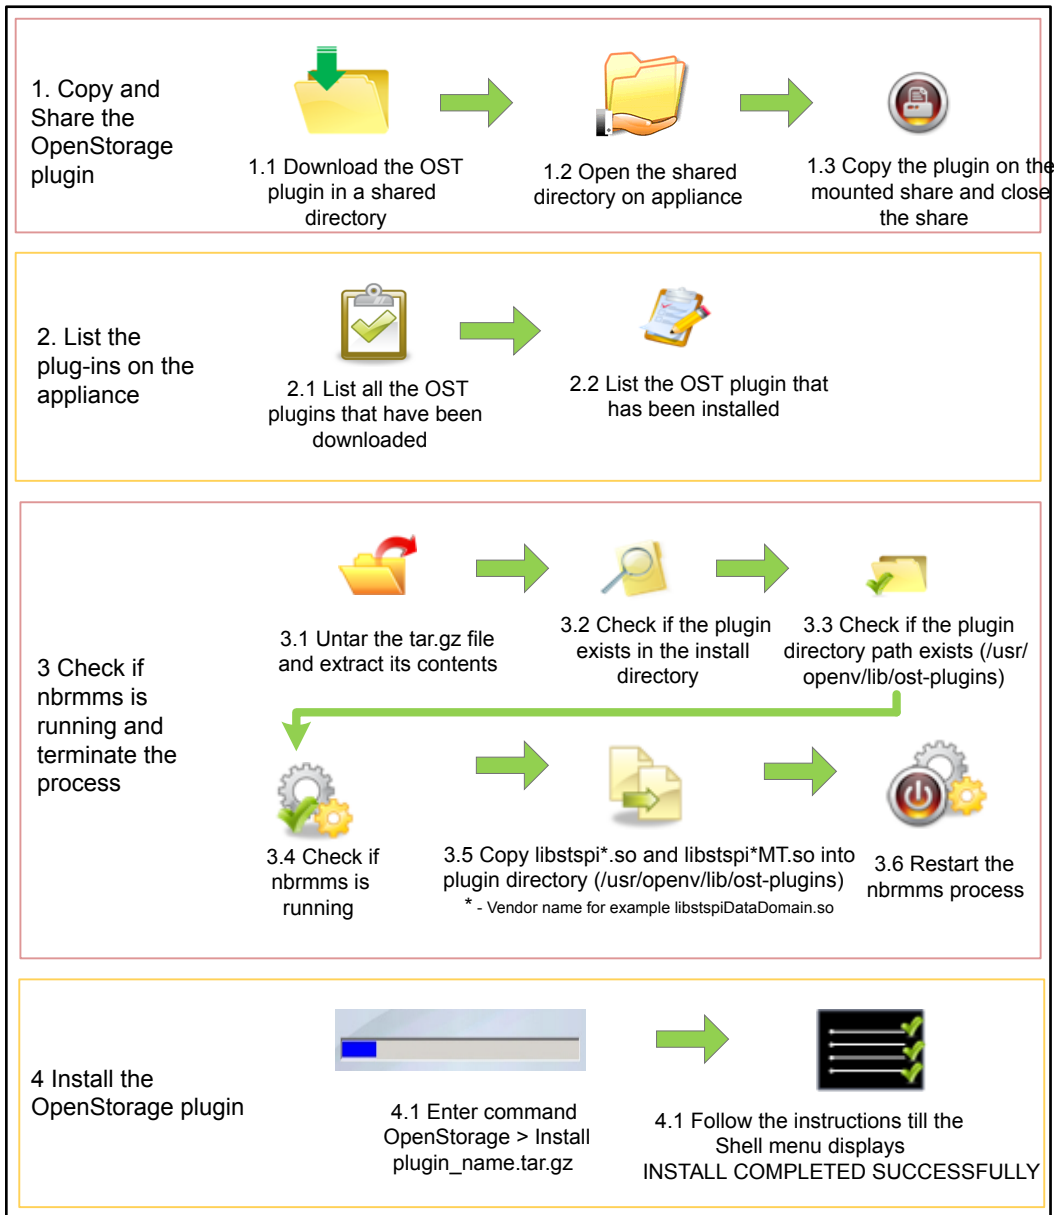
1. Copy and Share the OpenStorage plugin

1.1 Download the OST plugin in a shared directory

1.2 Open the shared directory on appliance

1.3 Copy the plugin on the mounted share and close the share

2. List the plug-ins on the appliance

2.1 List all the OST plugins that have been downloaded

2.2 List the OST plugin that has been installed

3 Check if nbrmms is running and terminate the process

3.1 Untar the tar.gz file and extract its contents

3.2 Check if the plugin exists in the install directory

3.3 Check if the plugin directory path exists (/usr/openv/lib/ost-plugins)

3.4 Check if nbrmms is running

3.5 Copy libstspi*.so and libstspi*MT.so into plugin directory (/usr/openv/lib/ost-plugins)
* - Vendor name for example libstspiDataDomain.so

3.6 Restart the nbrmms process

4 Install the OpenStorage plugin

4.1 Enter command OpenStorage > Install plugin_name.tar.gz

4.1 Follow the instructions till the Shell menu displays INSTALL COMPLETED SUCCESSFULLY